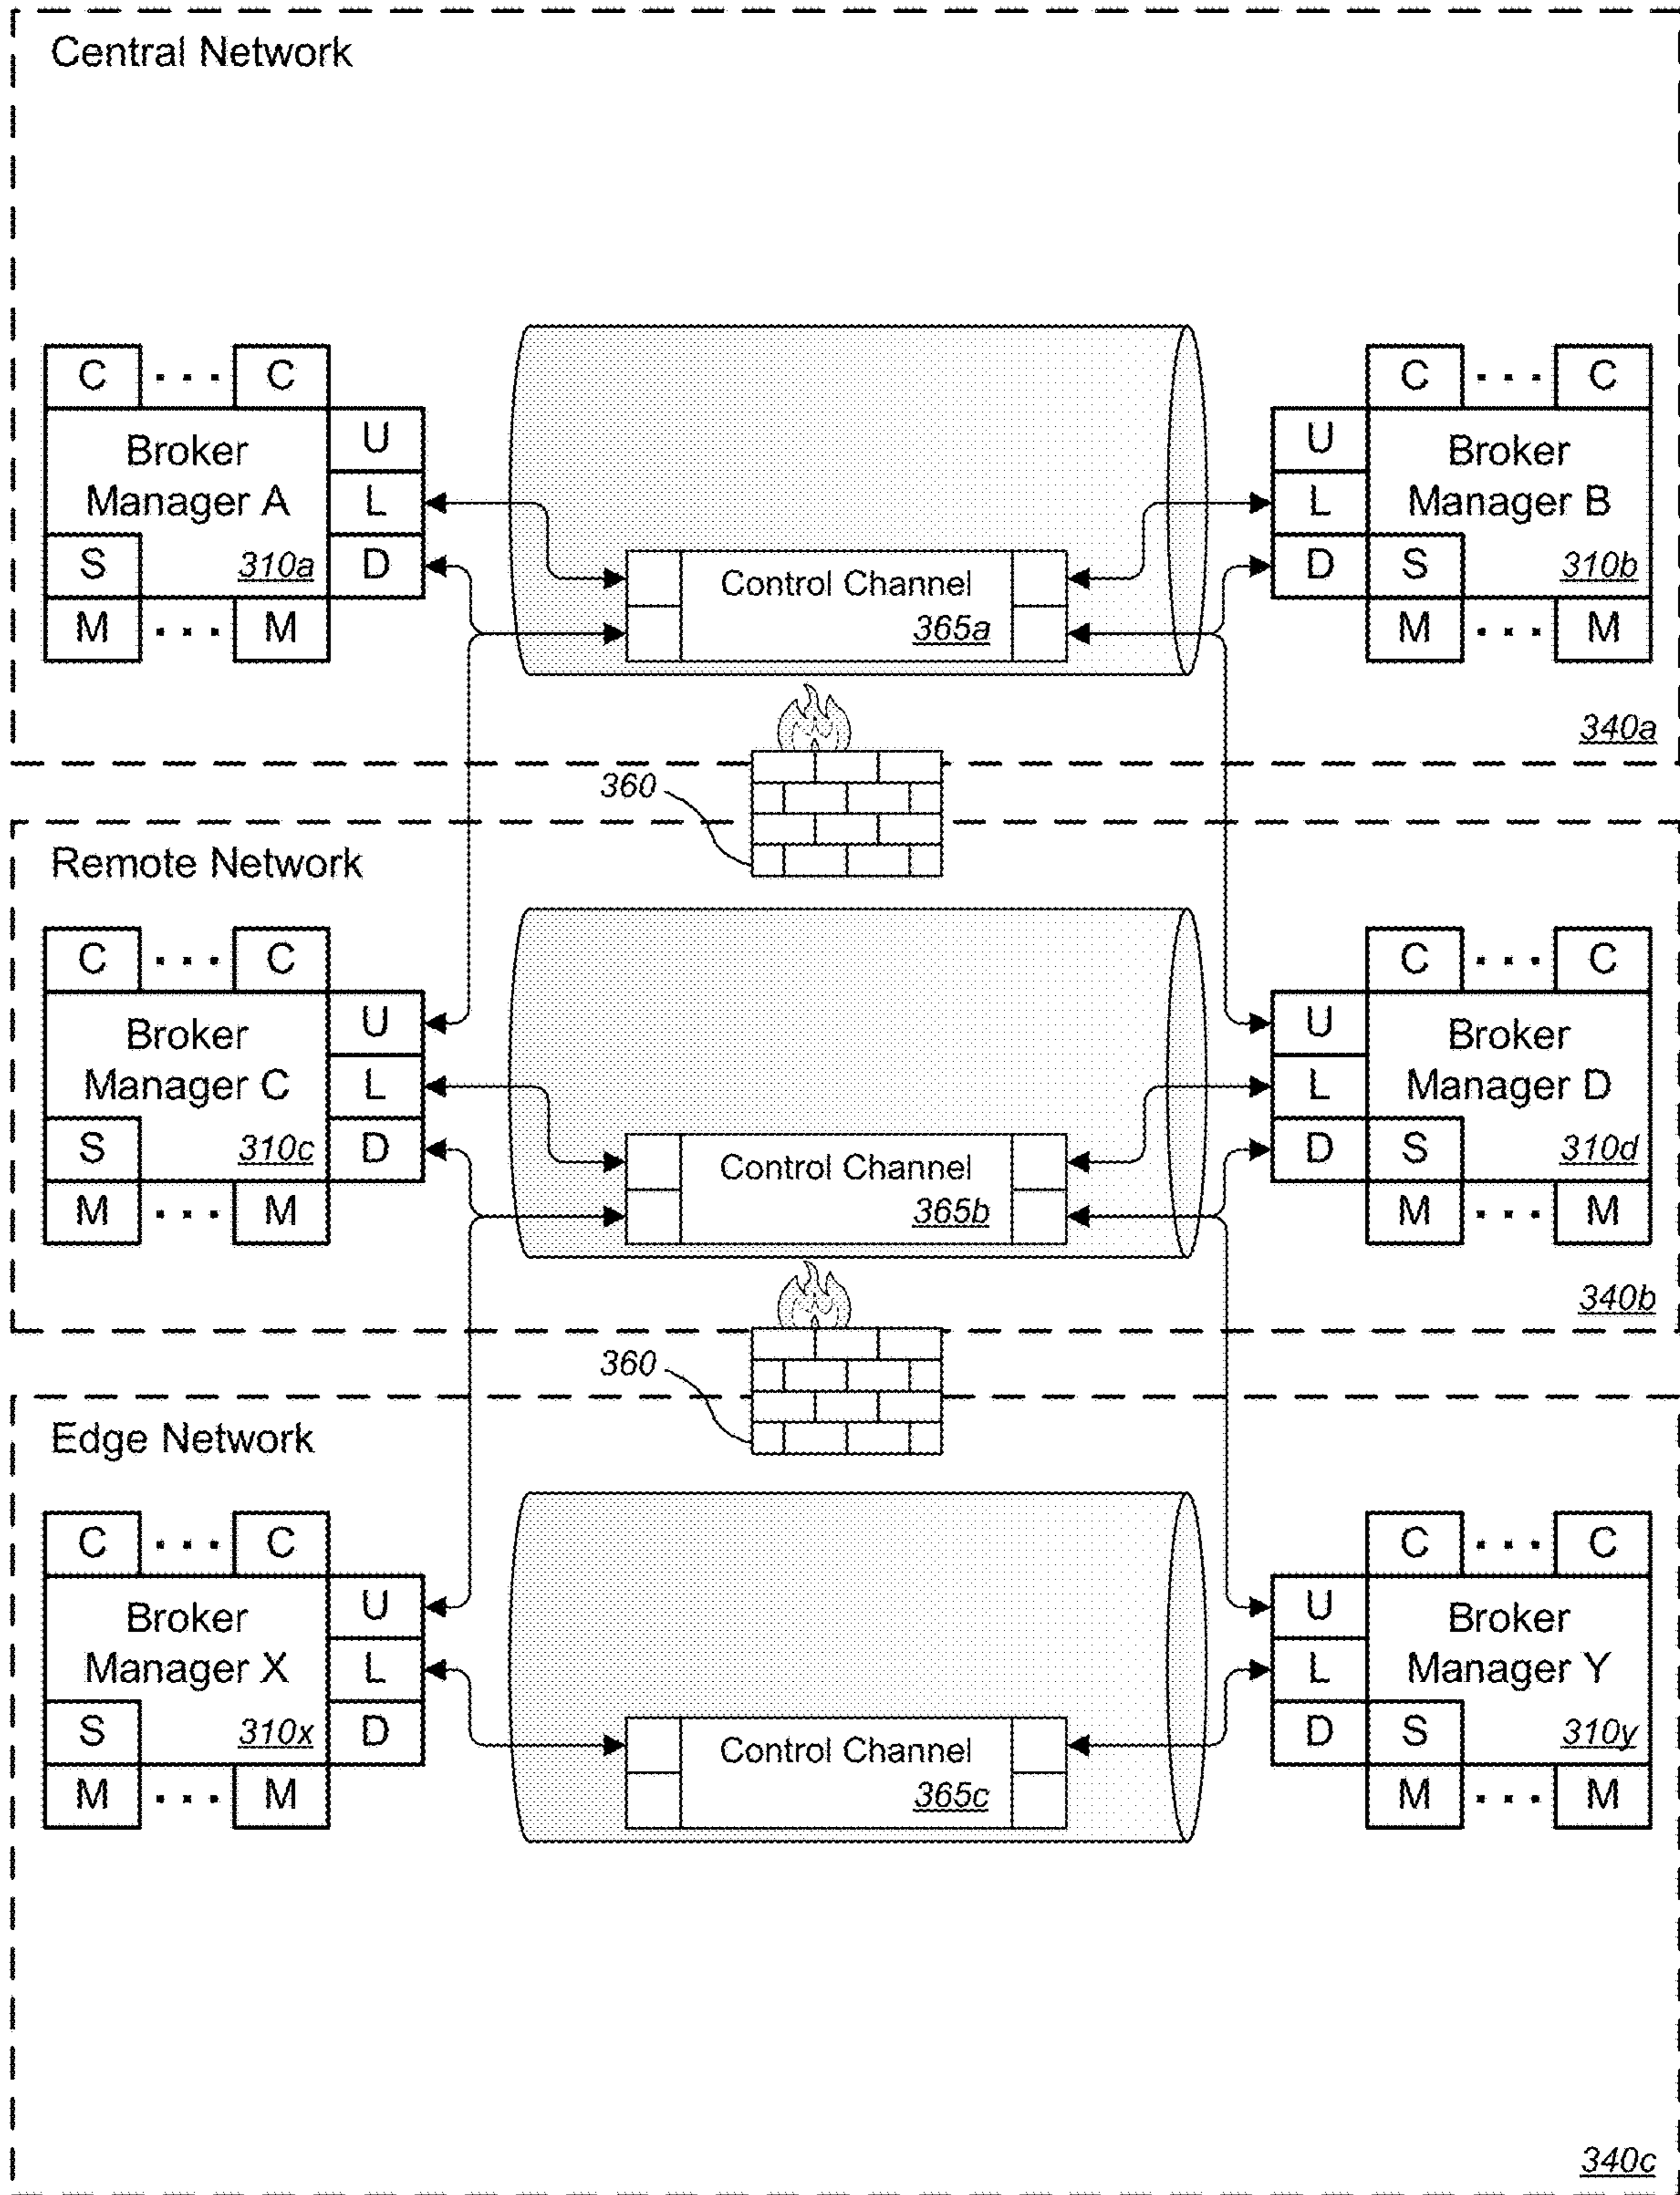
Central Network

C . . . C
Broker Manager A
U
L
D
S
310a
M . . . M

Control Channel
365a

C . . . C
U
L
D
Broker Manager B
S
310b
M . . . M

340a

360

Remote Network

C . . . C
Broker Manager C
U
L
D
S
310c
M . . . M

Control Channel
365b

C . . . C
U
L
D
Broker Manager D
S
310d
M . . . M

340b

360

Edge Network

C . . . C
Broker Manager X
U
L
D
S
310x
M . . . M

Control Channel
365c

C . . . C
U
L
D
Broker Manager Y
S
310y
M . . . M

340c